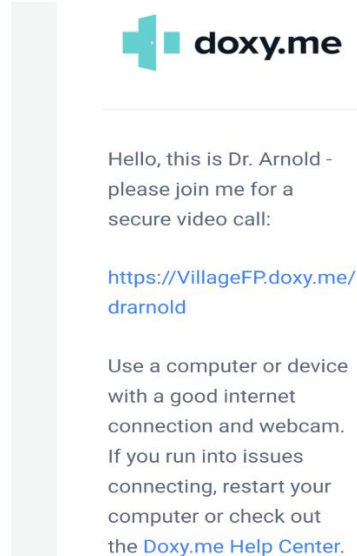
doxy.me

Hello, this is Dr. Arnold - please join me for a secure video call:

https://VillageFP.doxy.me/drarnold

Use a computer or device with a good internet connection and webcam. If you run into issues connecting, restart your computer or check out the Doxy.me Help Center.